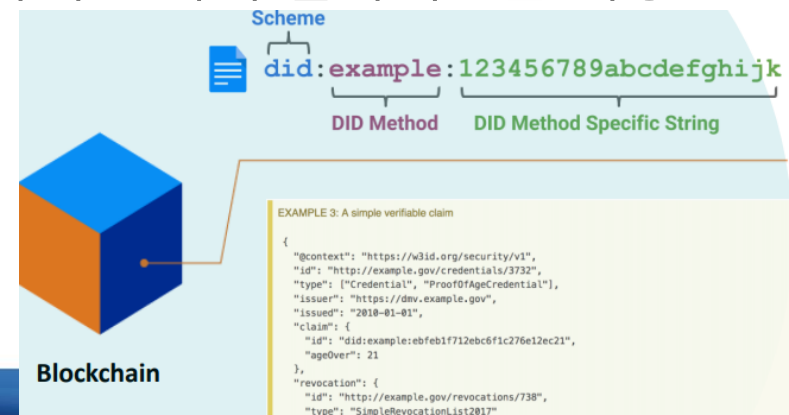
Scheme

did:example:123456789abcdefghijk

DID Method

DID Method Specific String

Blockchain

EXAMPLE 3: A simple verifiable claim

{
"@context": "https://w3id.org/security/v1",
"id": "http://example.gov/credentials/3732",
"type": ["Credential", "ProofOfAgeCredential"],
"issuer": "https://dmv.example.gov",
"issued": "2010-01-01",
"claim": {
"id": "did:example:ebfeb1f712ebc6f1c276e12ec21",
"ageOver": 21
},
"revocation": {
"id": "http://example.gov/revocations/738",
"type": "SimpleRevocationList2017"